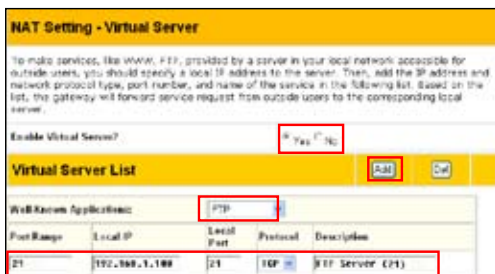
NAT Setting - Virtual Server

To make services, like WWW, FTP, provided by a server in your local network accessible for outside users, you should specify a local IP address to the server. Then, add the IP address and network protocol type, port number, and name of the service in the following list. Based on the list, the gateway will forward service request from outside users to the corresponding local server.

Enable Virtual Server? Yes No

Virtual Server List Add Del

Well Known Applications: FTP

| Port Range | Local IP | Local Port | Protocol | Description |
|---|---|---|---|---|
| 21 | 192.168.1.100 | 21 | TCP | FTP Server (21) |